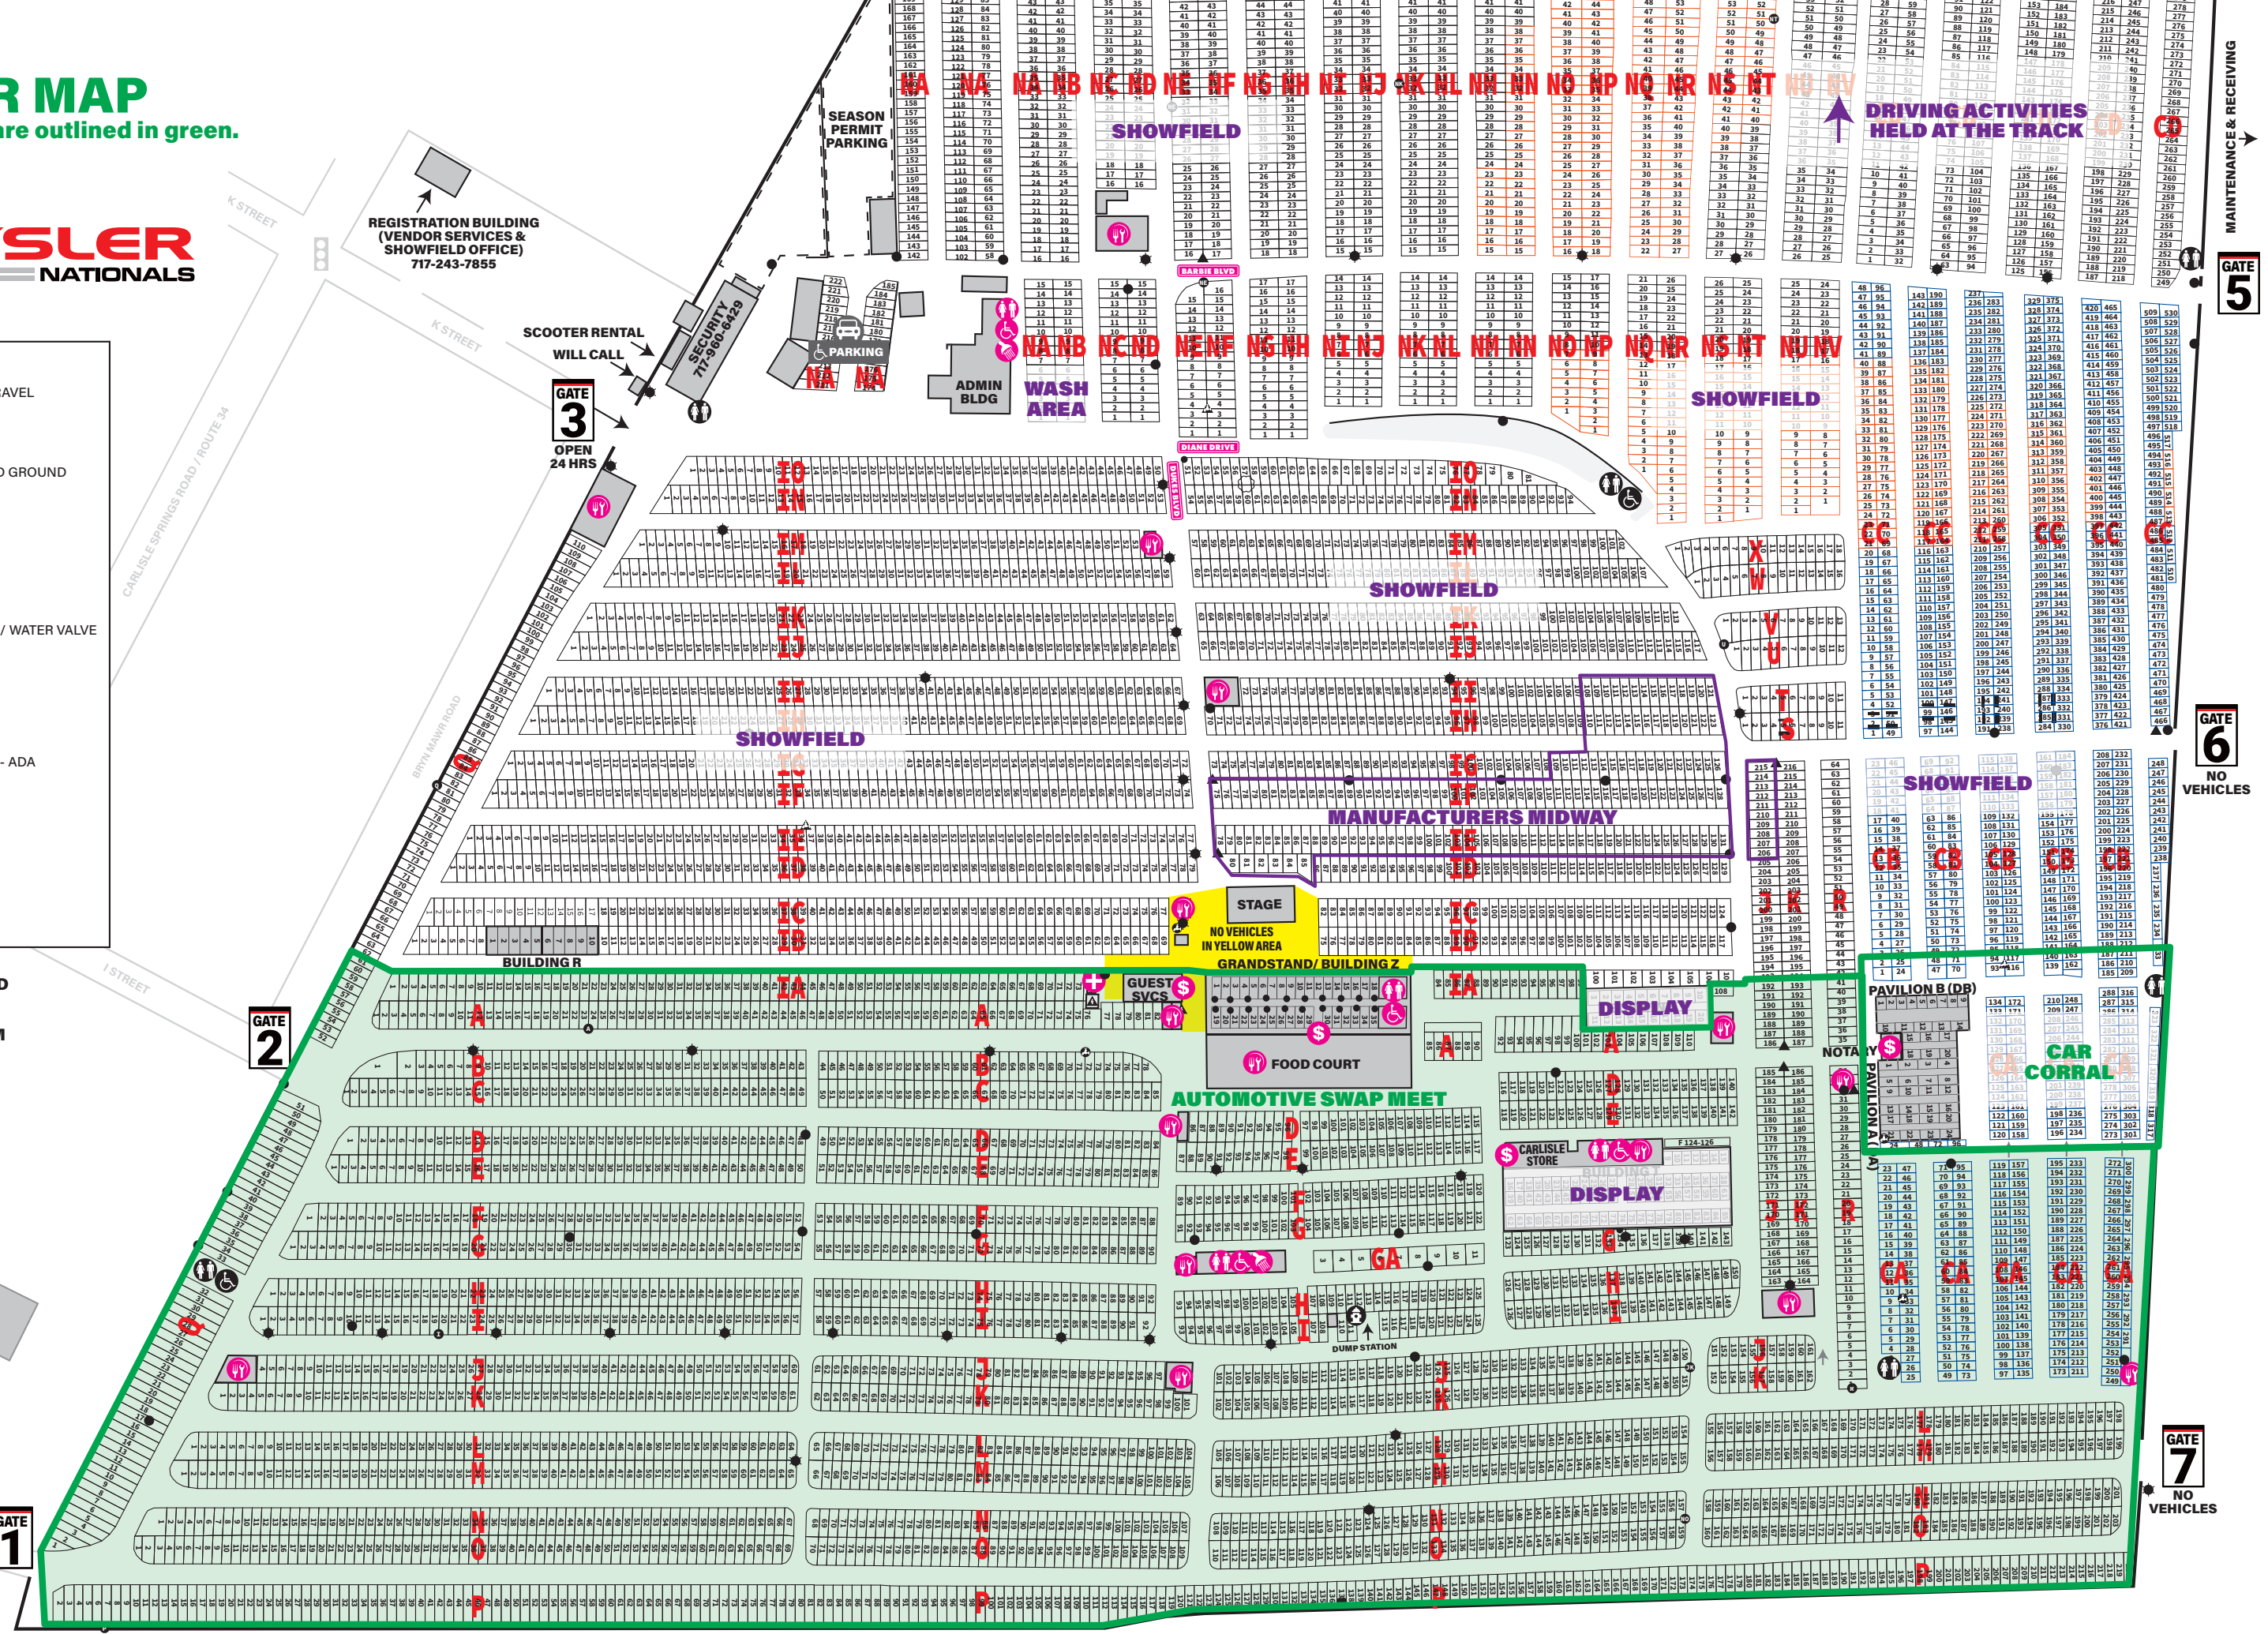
R MAP
are outlined in green.

SLER NATIONALS

SEASON PERMIT PARKING

REGISTRATION BUILDING (VENDOR SERVICES & SHOWFIELD OFFICE) 717-243-7855

K STREET

SECURITY 717-960-6429

SCOOTER RENTAL
WILL CALL

GATE 3
OPEN 24 HRS

PARKING

ADMIN BLDG

WASH AREA

SHOWFIELD

BARBIE BLVD

DIANE DRIVE

DRIVING ACTIVITIES HELD AT THE TRACK

MAINTENANCE & RECEIVING

GATE 5

GATE 6
NO VEHICLES

GATE 7
NO VEHICLES

GATE 2

GATE 1

AVEL
D GROUND
/ WATER VALVE
- ADA

CARLISLE SPRINGS ROAD / ROUTE 34

BRYN MAWR ROAD

I STREET

SHOWFIELD

MANUFACTURERS MIDWAY

STAGE

NO VEHICLES IN YELLOW AREA

BUILDING R

GRANDSTAND/ BUILDING Z

GUEST SVCS

FOOD COURT

AUTOMOTIVE SWAP MEET

DISPLAY

CARLISLE STORE

BUILDING T

DISPLAY

DUMP STATION

PAVILION B (DB)

PAVILION A (DA)

NOTA

CAR CORRAL

NA NB NC ND NE NF NG NH NI NJ NK NL NM NN NO NP NQ NR NS NT NU NV

IO IN IM IL IK IJ II IH IG IF IE ID IC IB IA

A B C D E F G H J K L M N O P Q

CA CB CC CD GA

X W V U T S R